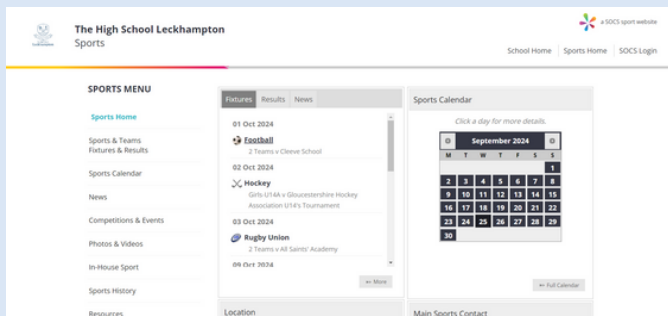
The High School Leckhampton
Sports

a SOCS sport website

School Home | Sports Home | SOCS Login

SPORTS MENU

Sports Home
Sports & Teams Fixtures & Results
Sports Calendar
News
Competitions & Events
Photos & Videos
In-House Sport
Sports History
Resources

Fixtures | Results | News

01 Oct 2024
Football
2 Teams v Cleeve School

02 Oct 2024
Hockey
Girls-U14A v Gloucestershire Hockey Association U14's Tournament

03 Oct 2024
Rugby Union
2 Teams v All Saints' Academy

09 Oct 2024

← More

Sports Calendar

Click a day for more details.

September 2024

| M | T | W | T | F | S | S |
|---|---|---|---|---|---|---|
| | | | | | | 1 |
| 2 | 3 | 4 | 5 | 6 | 7 | 8 |
| 9 | 10 | 11 | 12 | 13 | 14 | 15 |
| 16 | 17 | 18 | 19 | 20 | 21 | 22 |
| 23 | 24 | 25 | 26 | 27 | 28 | 29 |
| 30 | | | | | | |

← Full Calendar

Location

Main Sports Contact